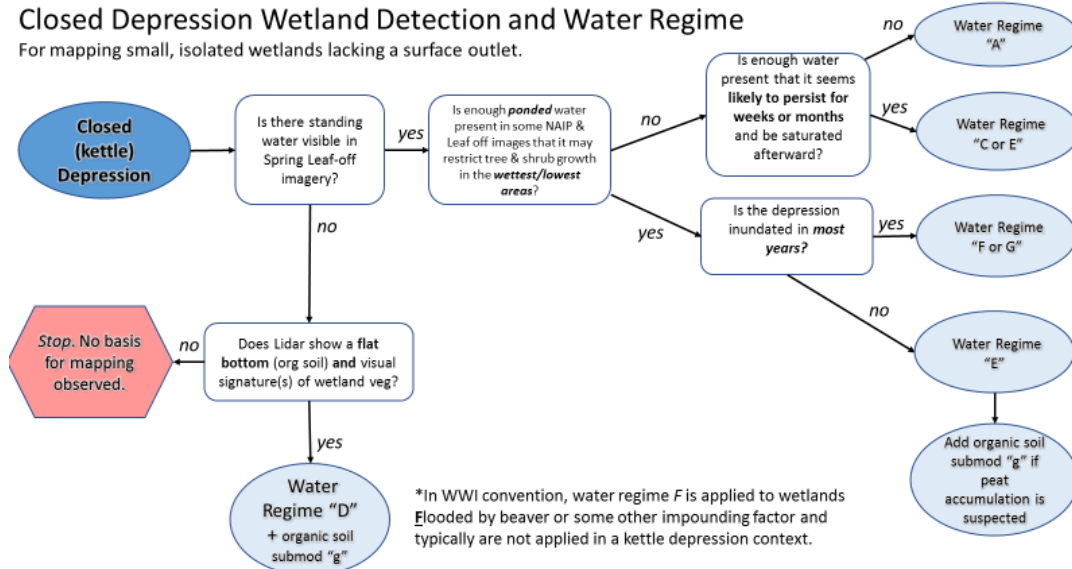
Closed Depression Wetland Detection and Water Regime

For mapping small, isolated wetlands lacking a surface outlet.

Closed (kettle) Depression

Is there standing water visible in Spring Leaf-off imagery?

yes

Is enough ponded water present in some NAIP & Leaf off images that it may restrict tree & shrub growth in the wettest/lowest areas?

no

Is enough water present that it seems likely to persist for weeks or months and be saturated afterward?

no

Water Regime "A"

yes

Water Regime "C or E"

yes

Is the depression inundated in most years?

yes

Water Regime "F or G"

no

Water Regime "E"

Add organic soil submod "g" if peat accumulation is suspected

no

Does Lidar show a flat bottom (org soil) and visual signature(s) of wetland veg?

no

Stop. No basis for mapping observed.

yes

Water Regime "D" + organic soil submod "g"

*In WWI convention, water regime F is applied to wetlands Flooded by beaver or some other impounding factor and typically are not applied in a kettle depression context.